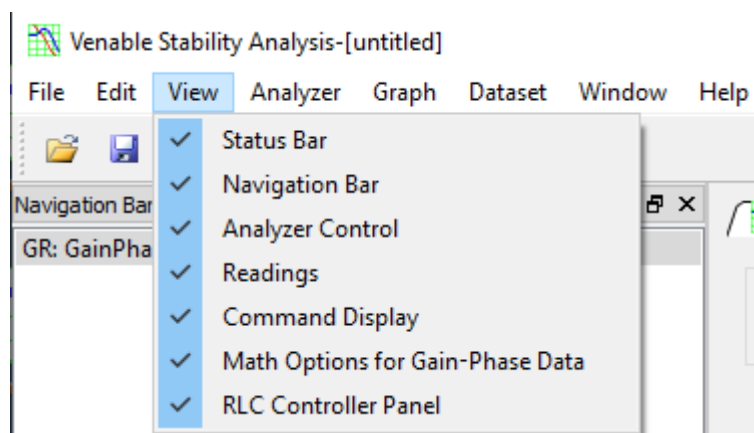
Venable Stability Analysis-[untitled]

File Edit View Analyzer Graph Dataset Window Help

Navigation Bar

GR: GainPha

Status Bar
Navigation Bar
Analyzer Control
Readings
Command Display
Math Options for Gain-Phase Data
RLC Controller Panel